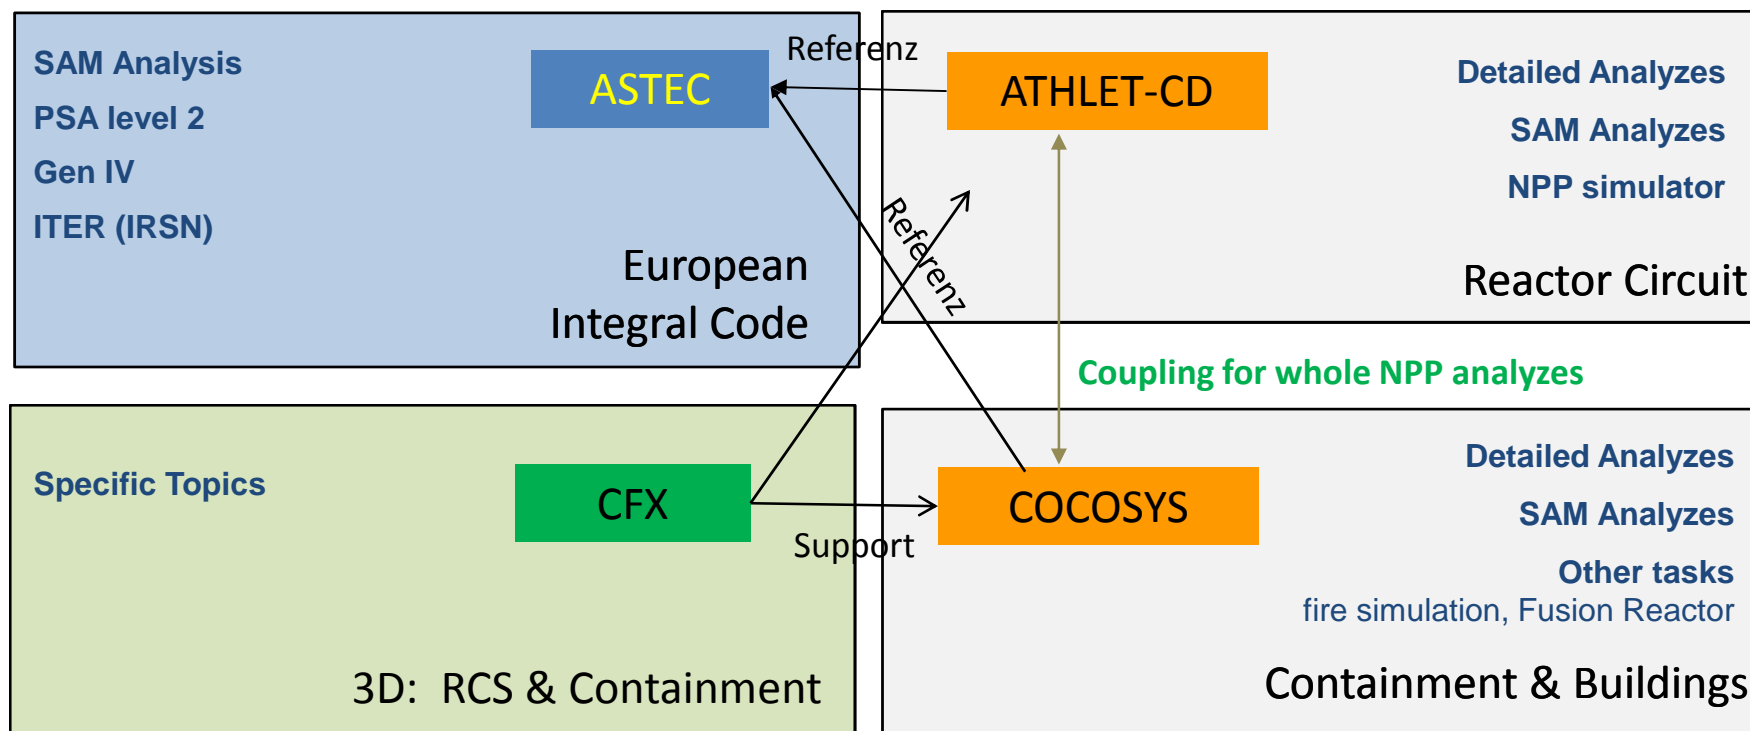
SAM Analysis
PSA level 2
Gen IV
ITER (IRSN)

ASTEC

European Integral Code

Referenz

ATHLET-CD

Detailed Analyzes
SAM Analyzes
NPP simulator

Reactor Circuit

Referenz

Coupling for whole NPP analyzes

Specific Topics

CFX

Support

COCOSYS

Detailed Analyzes
SAM Analyzes
Other tasks
fire simulation, Fusion Reactor

3D: RCS & Containment

Containment & Buildings